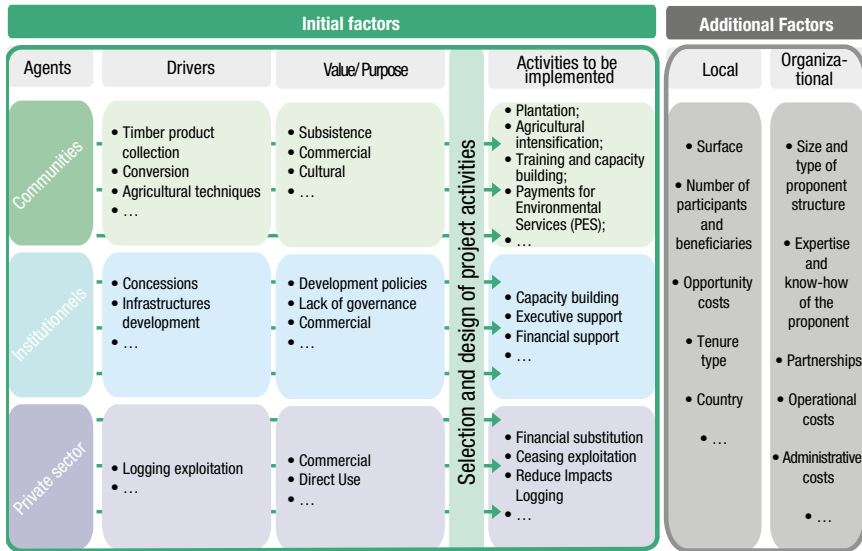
Initial factors

Additional Factors

Agents

Drivers

Value/Purpose

Activities to be implemented

Local

Organizational

Selection and design of project activities

Communities

• Timber product collection
• Conversion
• Agricultural techniques
• …

• Subsistence
• Commercial
• Cultural
• …

• Plantation;
• Agricultural intensification;
• Training and capacity building;
• Payments for Environmental Services (PES);
• …

Institutionnels

• Concessions
• Infrastructures development
• …

• Development policies
• Lack of governance
• Commercial
• …

• Capacity building
• Executive support
• Financial support
• …

Private sector

• Logging exploitation
• …

• Commercial
• Direct Use
• …

• Financial substitution
• Ceasing exploitation
• Reduce Impacts Logging
• …

• Surface
• Number of participants and beneficiaries
• Opportunity costs
• Tenure type
• Country
• …

• Size and type of proponent structure
• Expertise and know-how of the proponent
• Partnerships
• Operational costs
• Administrative costs
• …